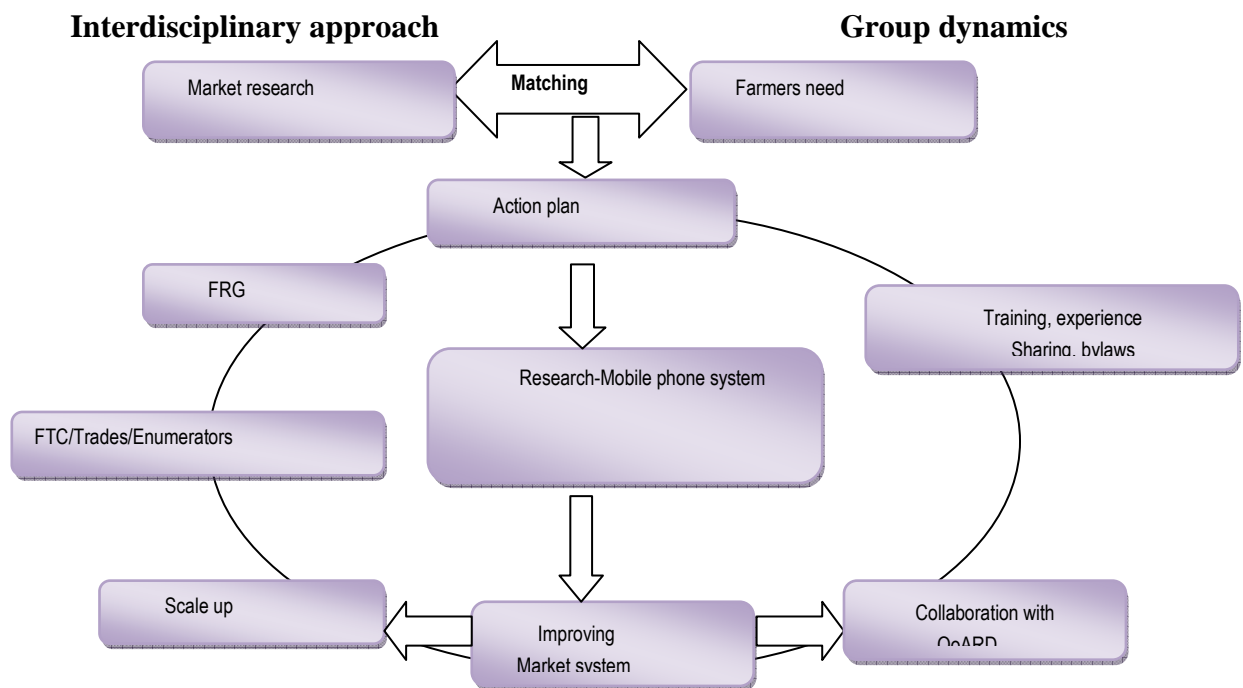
Interdisciplinary approach

Group dynamics

Market research

Matching

Farmers need

Action plan

FRG

Training, experience Sharing, bylaws

Research-Mobile phone system

FTC/Trades/Enumerators

Scale up

Improving Market system

Collaboration with OoARD